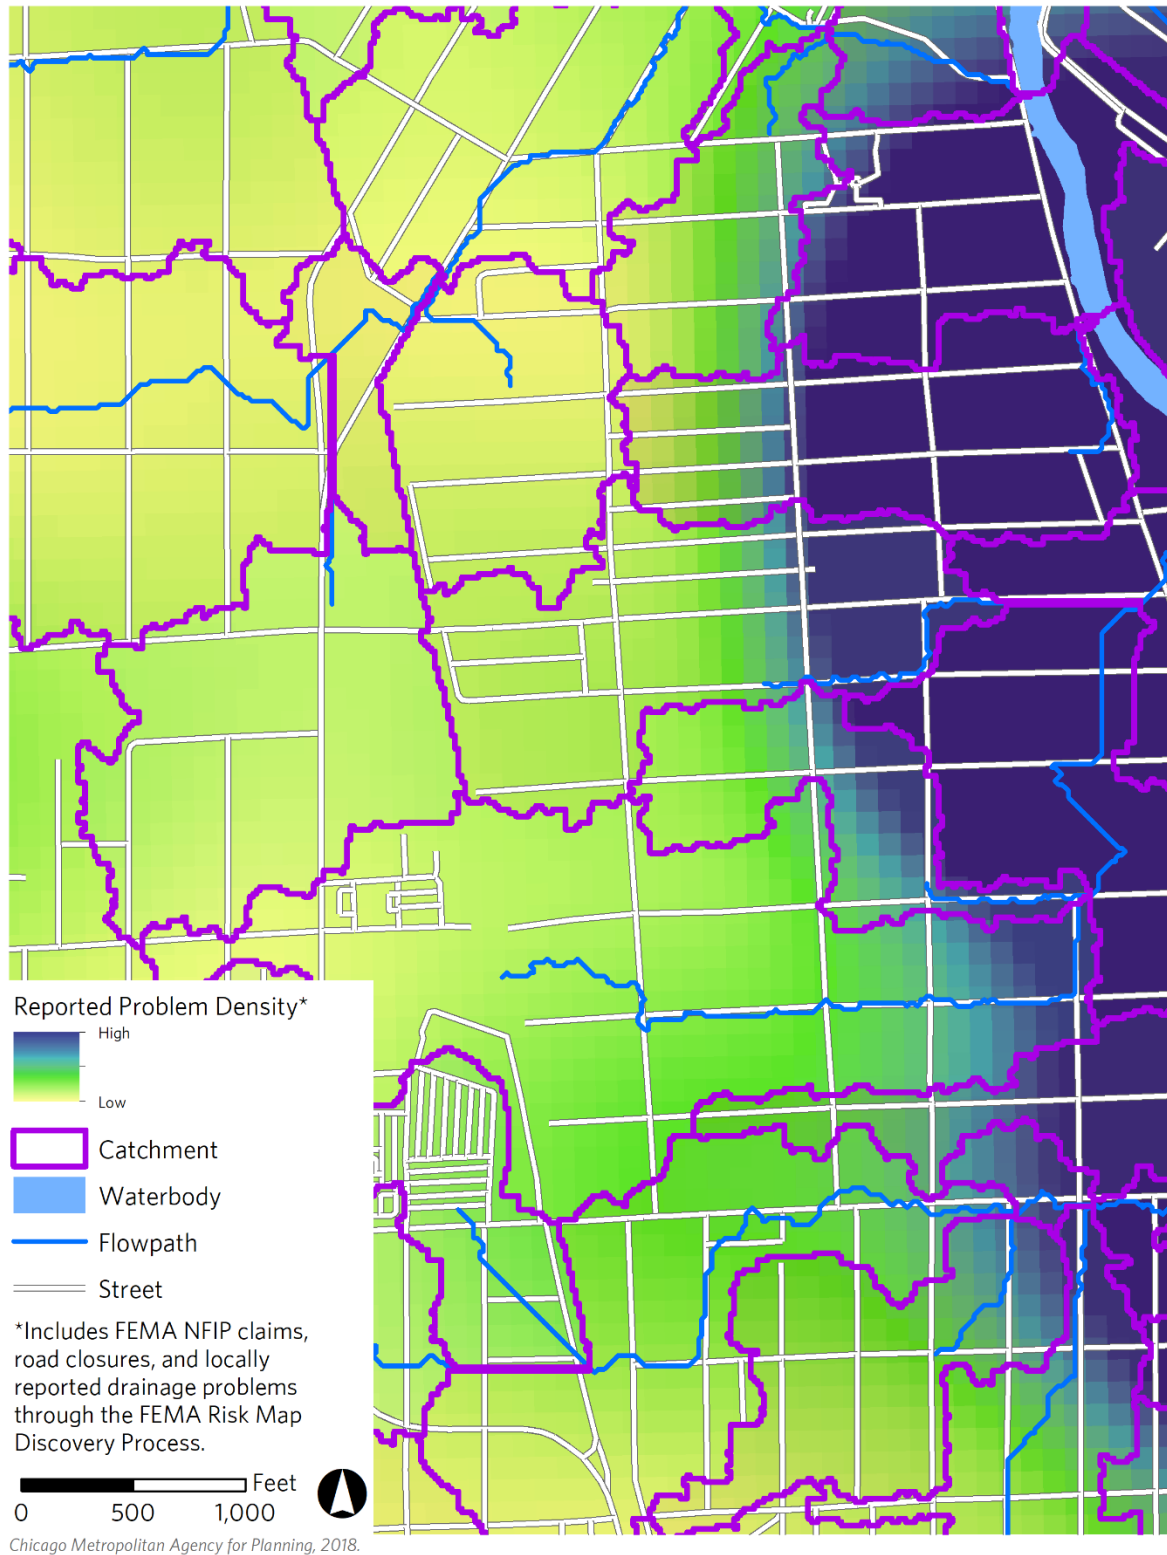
Reported Problem Density*
High
Low

Catchment
Waterbody
Flowpath
Street

*Includes FEMA NFIP claims, road closures, and locally reported drainage problems through the FEMA Risk Map Discovery Process.

Feet
0 500 1,000

Chicago Metropolitan Agency for Planning, 2018.